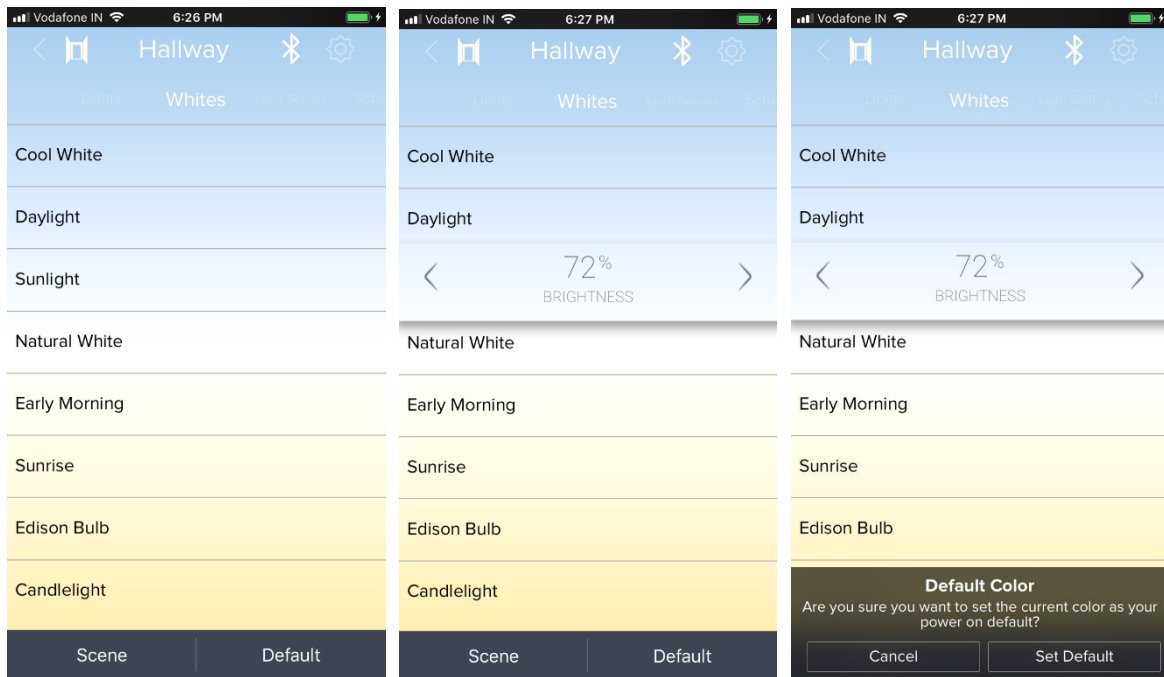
Vodafone IN 6:26 PM

Hallway

Lights Whites Light Setting Sch

Cool White

Daylight

Sunlight

Natural White

Early Morning

Sunrise

Edison Bulb

Candlelight

Scene Default

Vodafone IN 6:27 PM

Hallway

Lights Whites Light Setting Sch

Cool White

Daylight

72%

BRIGHTNESS

Natural White

Early Morning

Sunrise

Edison Bulb

Candlelight

Scene Default

Vodafone IN 6:27 PM

Hallway

Lights Whites Light Setting Sch

Cool White

Daylight

72%

BRIGHTNESS

Natural White

Early Morning

Sunrise

Edison Bulb

Default Color

Are you sure you want to set the current color as your power on default?

Cancel Set Default